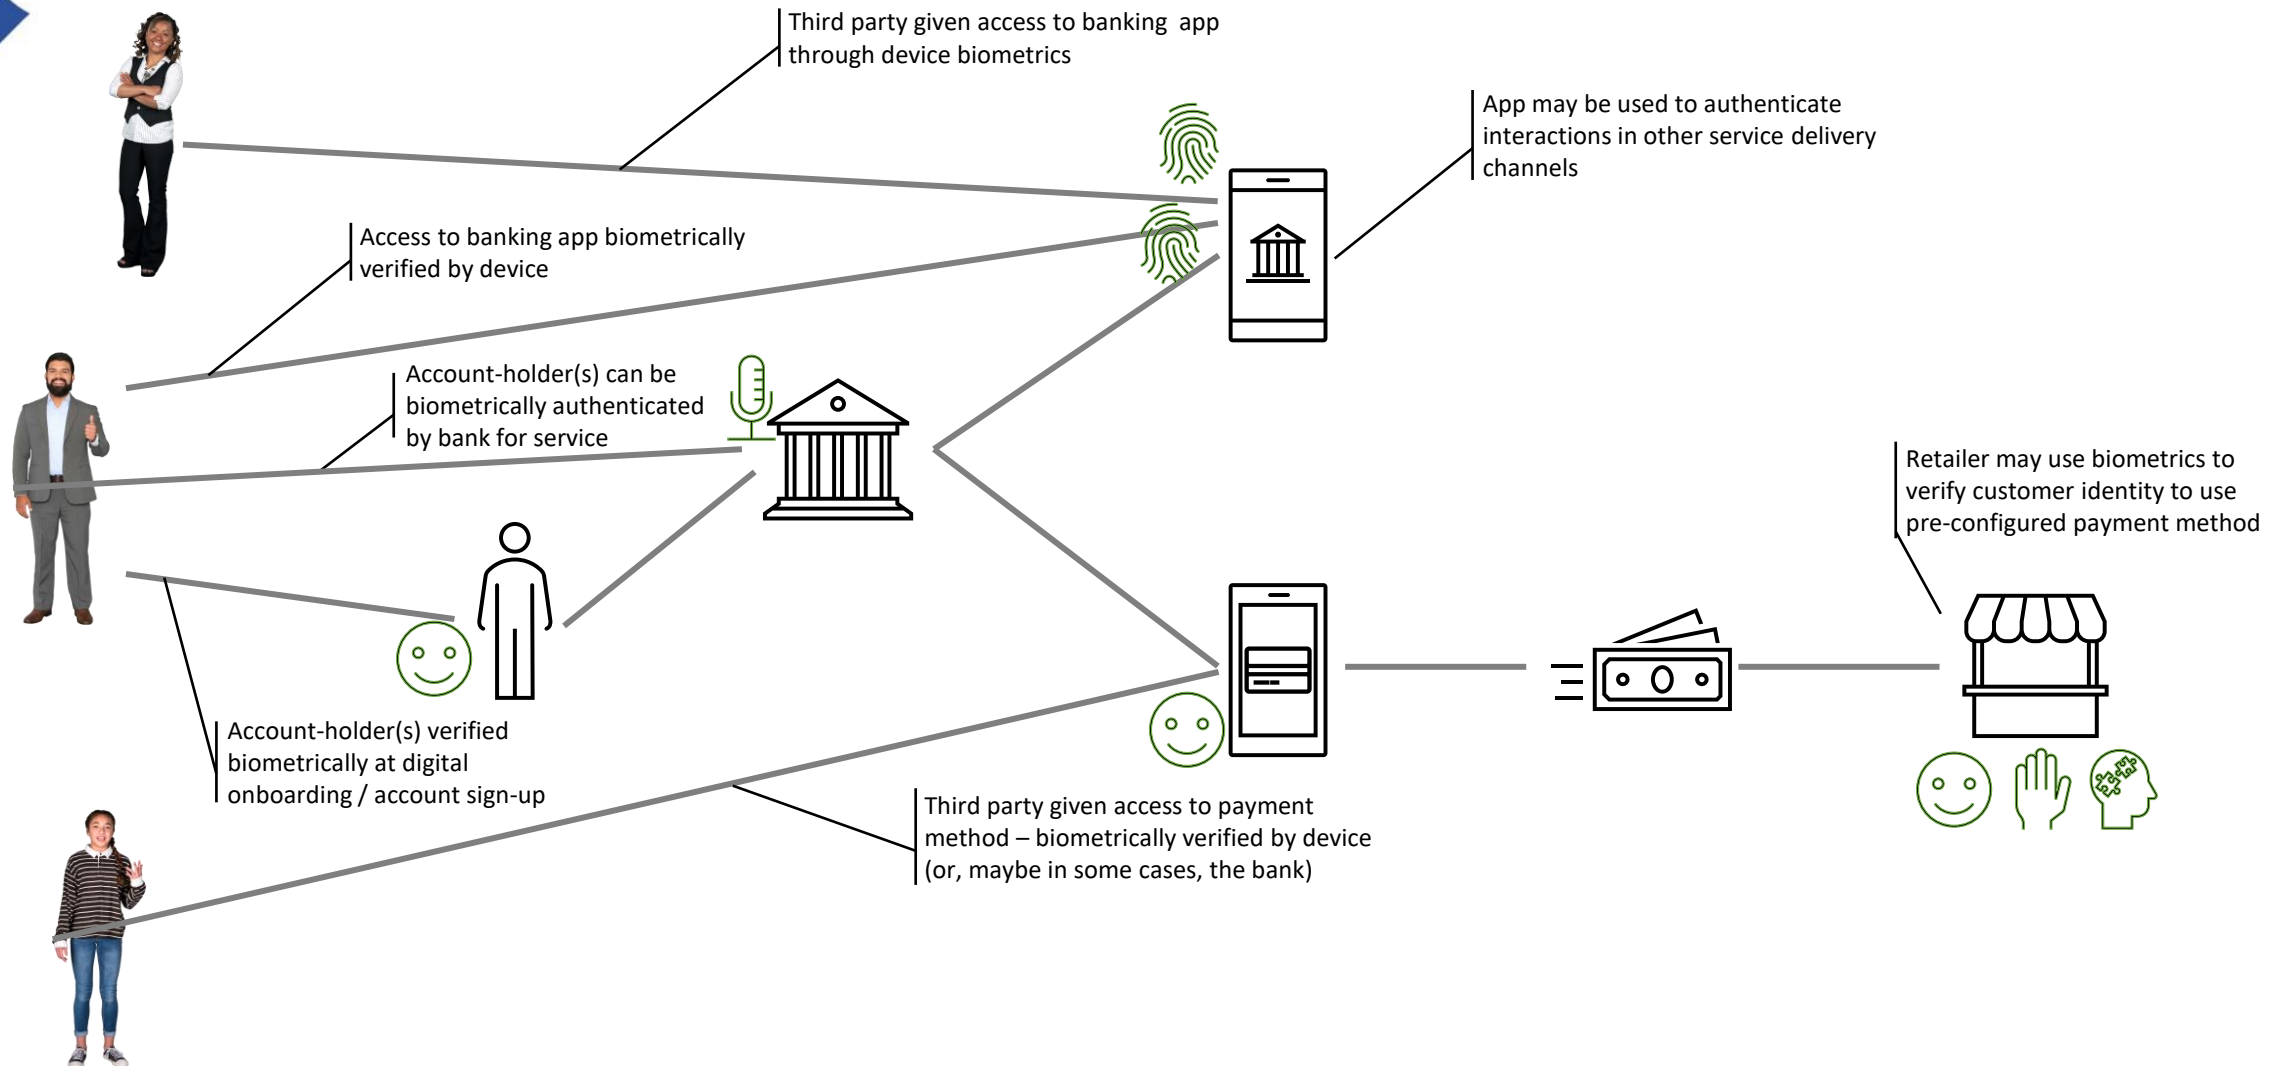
Third party given access to banking app through device biometrics

App may be used to authenticate interactions in other service delivery channels

Access to banking app biometrically verified by device

Account-holder(s) can be biometrically authenticated by bank for service

Retailer may use biometrics to verify customer identity to use pre-configured payment method

Account-holder(s) verified biometrically at digital onboarding / account sign-up

Third party given access to payment method – biometrically verified by device (or, maybe in some cases, the bank)